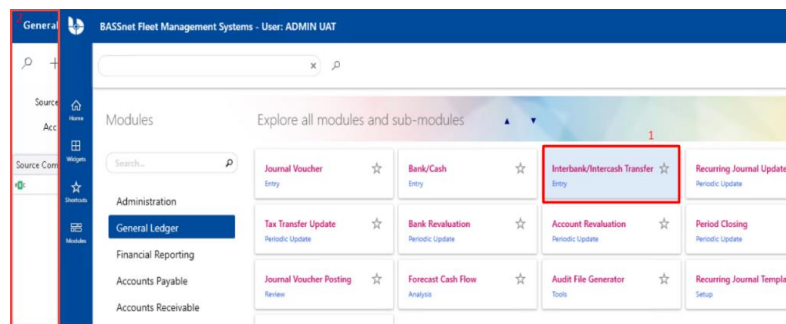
General

BASSnet Fleet Management Systems - User: ADMIN UAT

Source

Acc

Source Com

Home

Widgets

Shortcuts

Modules

Modules

Search...

Administration

General Ledger

Financial Reporting

Accounts Payable

Accounts Receivable

Explore all modules and sub-modules

1

Journal Voucher
Entry

Bank/Cash
Entry

Interbank/Intercash Transfer
Entry

Recurring Journal Update
Periodic Update

Tax Transfer Update
Periodic Update

Bank Revaluation
Periodic Update

Account Revaluation
Periodic Update

Period Closing
Periodic Update

Journal Voucher Posting
Review

Forecast Cash Flow
Analysis

Audit File Generator
Tools

Recurring Journal Templa
Setup